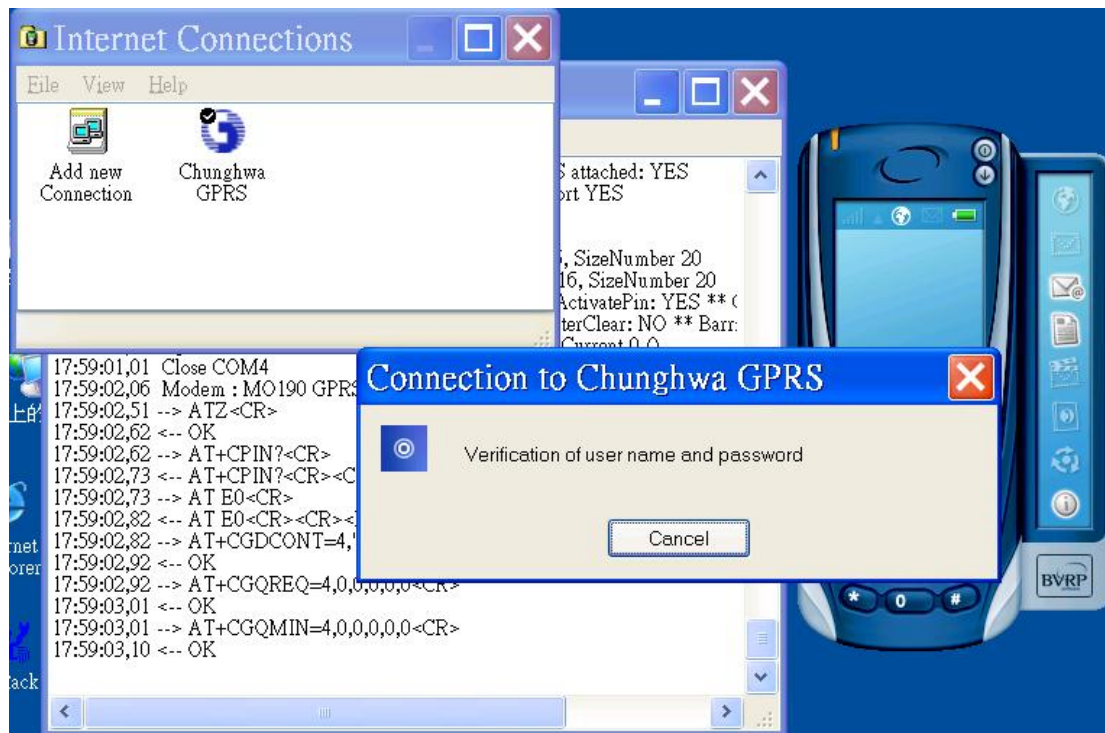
Internet Connections

File View Help

Add new Connection

Chunghwa GPRS

S attached: YES
ort YES

5, SizeNumber 20
16, SizeNumber 20
ActivatePin: YES ** (
terClear: NO ** Barr:
Current 0,0

17:59:01,01 Close COM4
17:59:02,06 Modem : MO190 GPRS
17:59:02,51 --> ATZ<CR>
17:59:02,62 <-- OK
17:59:02,62 --> AT+CPIN?<CR>
17:59:02,73 <-- AT+CPIN?<CR><C
17:59:02,73 --> AT E0<CR>
17:59:02,82 <-- AT E0<CR><CR><
17:59:02,82 --> AT+CGDCONT=4,'
17:59:02,92 <-- OK
17:59:02,92 --> AT+CGQREQ=4,0,0,0,0,0<CR>
17:59:03,01 <-- OK
17:59:03,01 --> AT+CGQMIN=4,0,0,0,0,0<CR>
17:59:03,10 <-- OK

Connection to Chunghwa GPRS

Verification of user name and password

Cancel

上的
rnet
orer
ack

BVRP

0